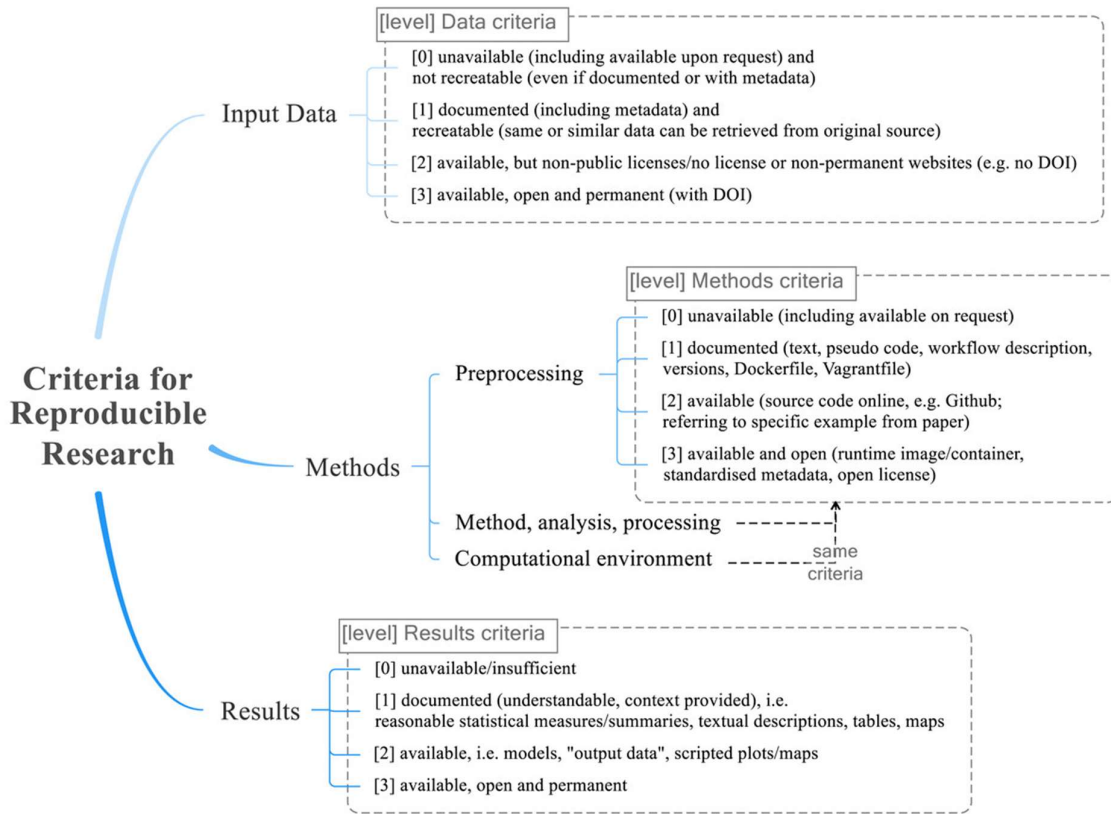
Criteria for Reproducible Research

Input Data

[level] Data criteria

[0] unavailable (including available upon request) and not recreatable (even if documented or with metadata)

[1] documented (including metadata) and recreatable (same or similar data can be retrieved from original source)

[2] available, but non-public licenses/no license or non-permanent websites (e.g. no DOI)

[3] available, open and permanent (with DOI)

Methods

Preprocessing

[level] Methods criteria

[0] unavailable (including available on request)

[1] documented (text, pseudo code, workflow description, versions, Dockerfile, Vagrantfile)

[2] available (source code online, e.g. Github; referring to specific example from paper)

[3] available and open (runtime image/container, standardised metadata, open license)

Method, analysis, processing

Computational environment

same criteria

Results

[level] Results criteria

[0] unavailable/insufficient

[1] documented (understandable, context provided), i.e. reasonable statistical measures/summaries, textual descriptions, tables, maps

[2] available, i.e. models, "output data", scripted plots/maps

[3] available, open and permanent